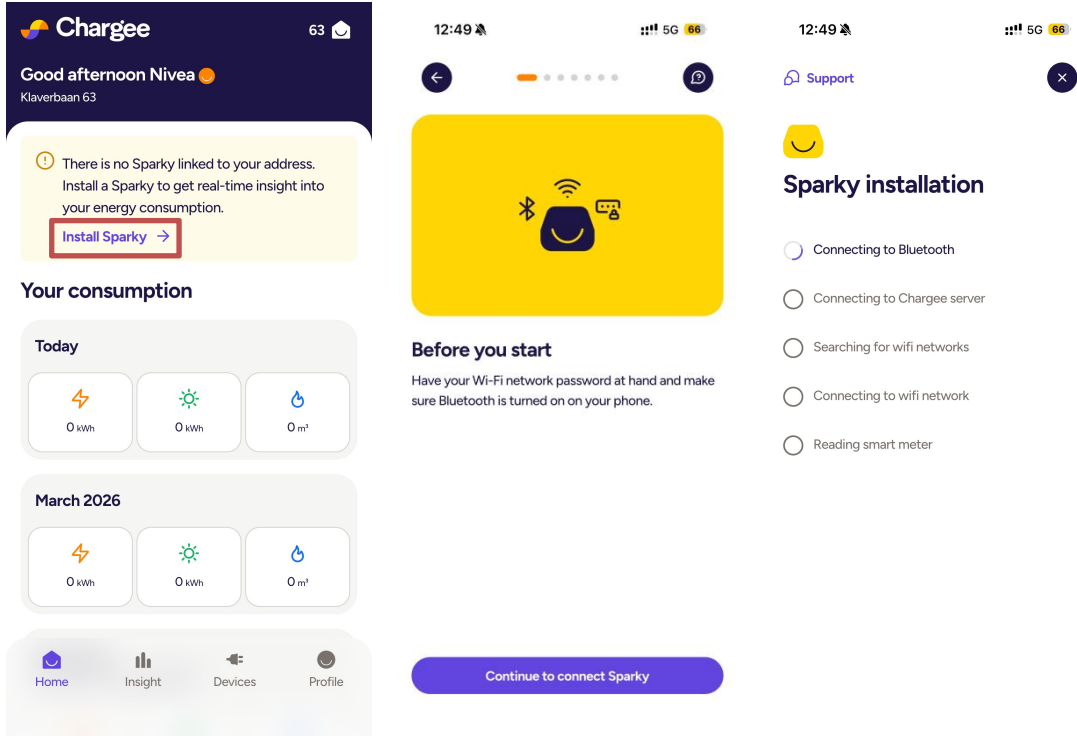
Chargee 63

Good afternoon Nivea

Klaverbaan 63

There is no Sparky linked to your address. Install a Sparky to get real-time insight into your energy consumption.

Install Sparky →

Your consumption

Today

0 kWh

0 kWh

0 m³

March 2026

0 kWh

0 kWh

0 m³

Home Insight Devices Profile

12:49 5G 66

Before you start

Have your Wi-Fi network password at hand and make sure Bluetooth is turned on on your phone.

Continue to connect Sparky

12:49 5G 66

Support

Sparky installation

Connecting to Bluetooth

Connecting to Chargee server

Searching for wifi networks

Connecting to wifi network

Reading smart meter